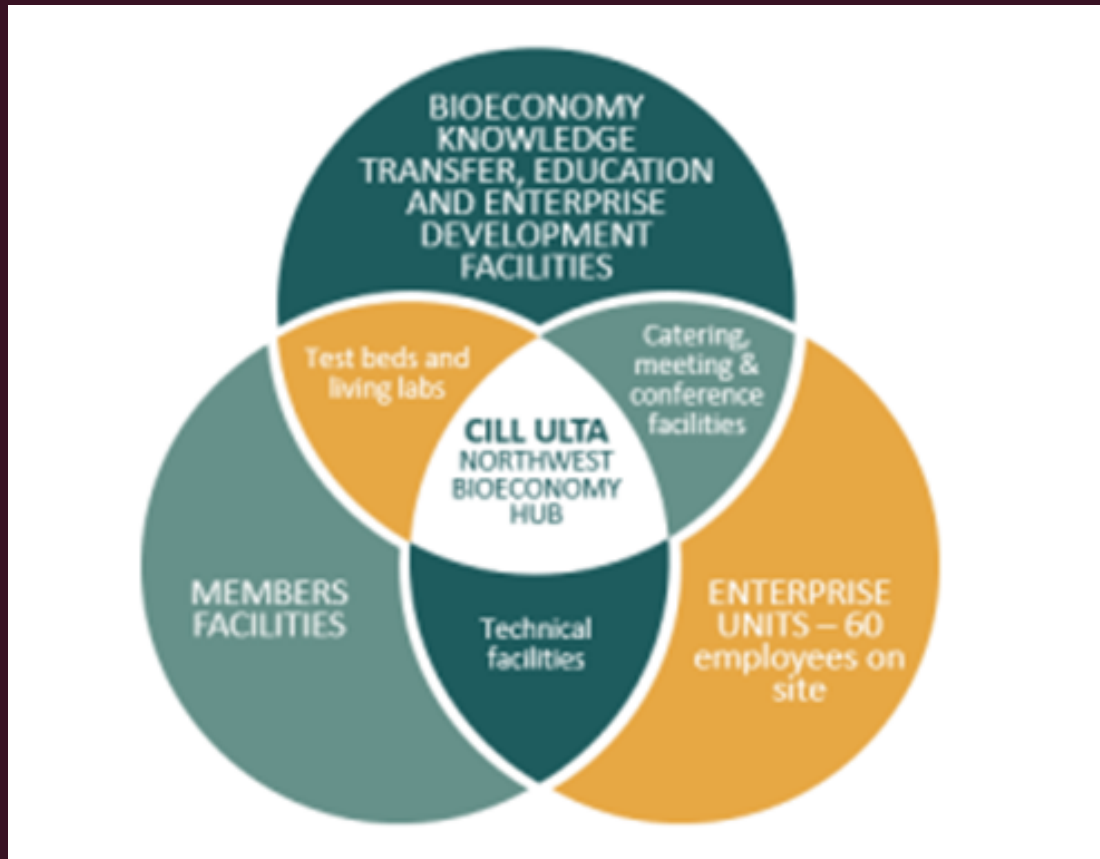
BIOECONOMY KNOWLEDGE TRANSFER, EDUCATION AND ENTERPRISE DEVELOPMENT FACILITIES

Test beds and living labs

Catering, meeting & conference facilities

CILL ULTA
NORTHWEST BIOECONOMY HUB

MEMBERS FACILITIES

Technical facilities

ENTERPRISE UNITS – 60 employees on site